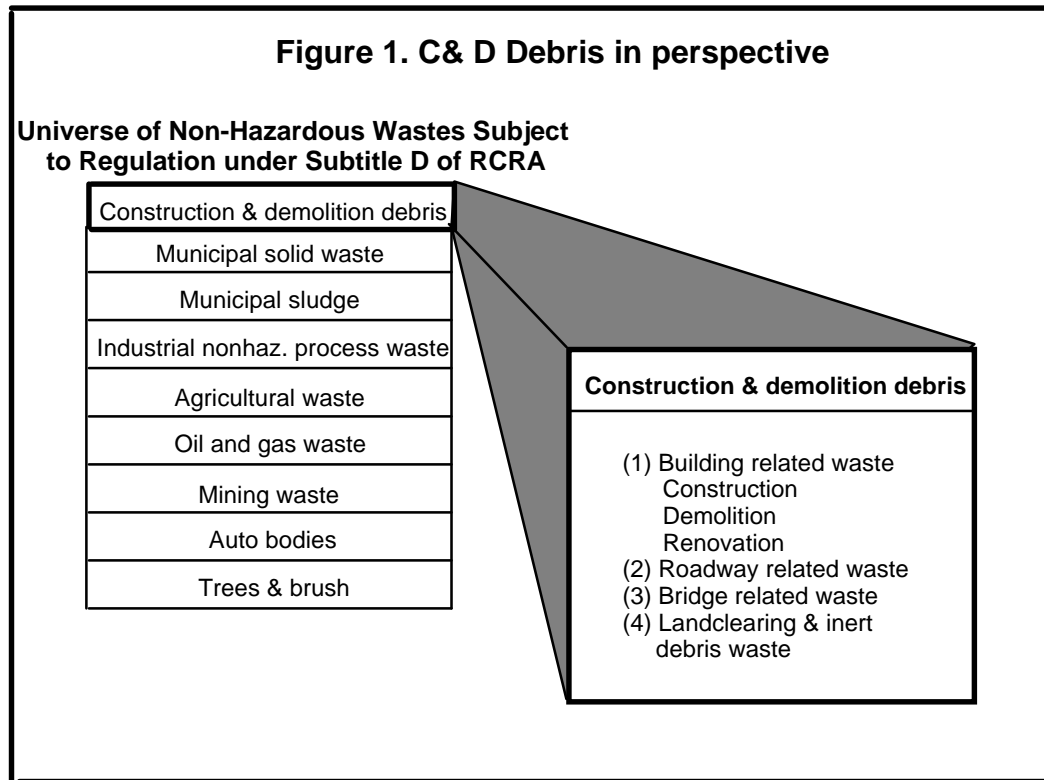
Figure 1. C& D Debris in perspective

Universe of Non-Hazardous Wastes Subject to Regulation under Subtitle D of RCRA

Construction & demolition debris
Municipal solid waste
Municipal sludge
Industrial nonhaz. process waste
Agricultural waste
Oil and gas waste
Mining waste
Auto bodies
Trees & brush

Construction & demolition debris

(1) Building related waste
Construction
Demolition
Renovation
(2) Roadway related waste
(3) Bridge related waste
(4) Landclearing & inert debris waste